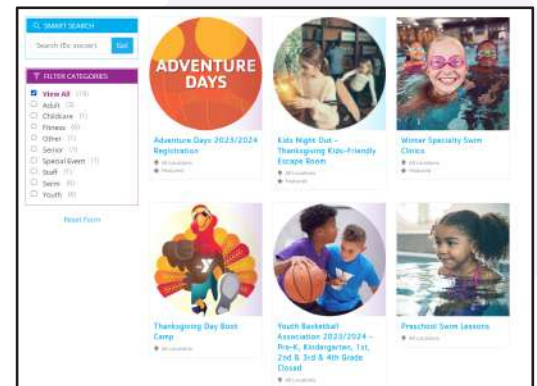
SMART SEARCH

Search (Ex: soccer)

Go!

FILTER CATEGORIES

View All (19)
Adult (3)
Childcare (1)
Fitness (6)
Other (1)
Senior (3)
Special Event (1)
Staff (1)
Swim (6)
Youth (8)

Reset Form

ADVENTURE DAYS

Adventure Days 2023/2024 Registration

All Locations
Featured

Kids Night Out – Thanksgiving Kids-Friendly Escape Room

All Locations
Featured

Winter Specialty Swim Clinics

All Locations
Featured

Thanksgiving Day Boot Camp

All Locations

Youth Basketball Association 2023/2024 – Pre-K, Kindergarten, 1st, 2nd & 3rd & 4th Grade Closed

All Locations

Preschool Swim Lessons

All Locations